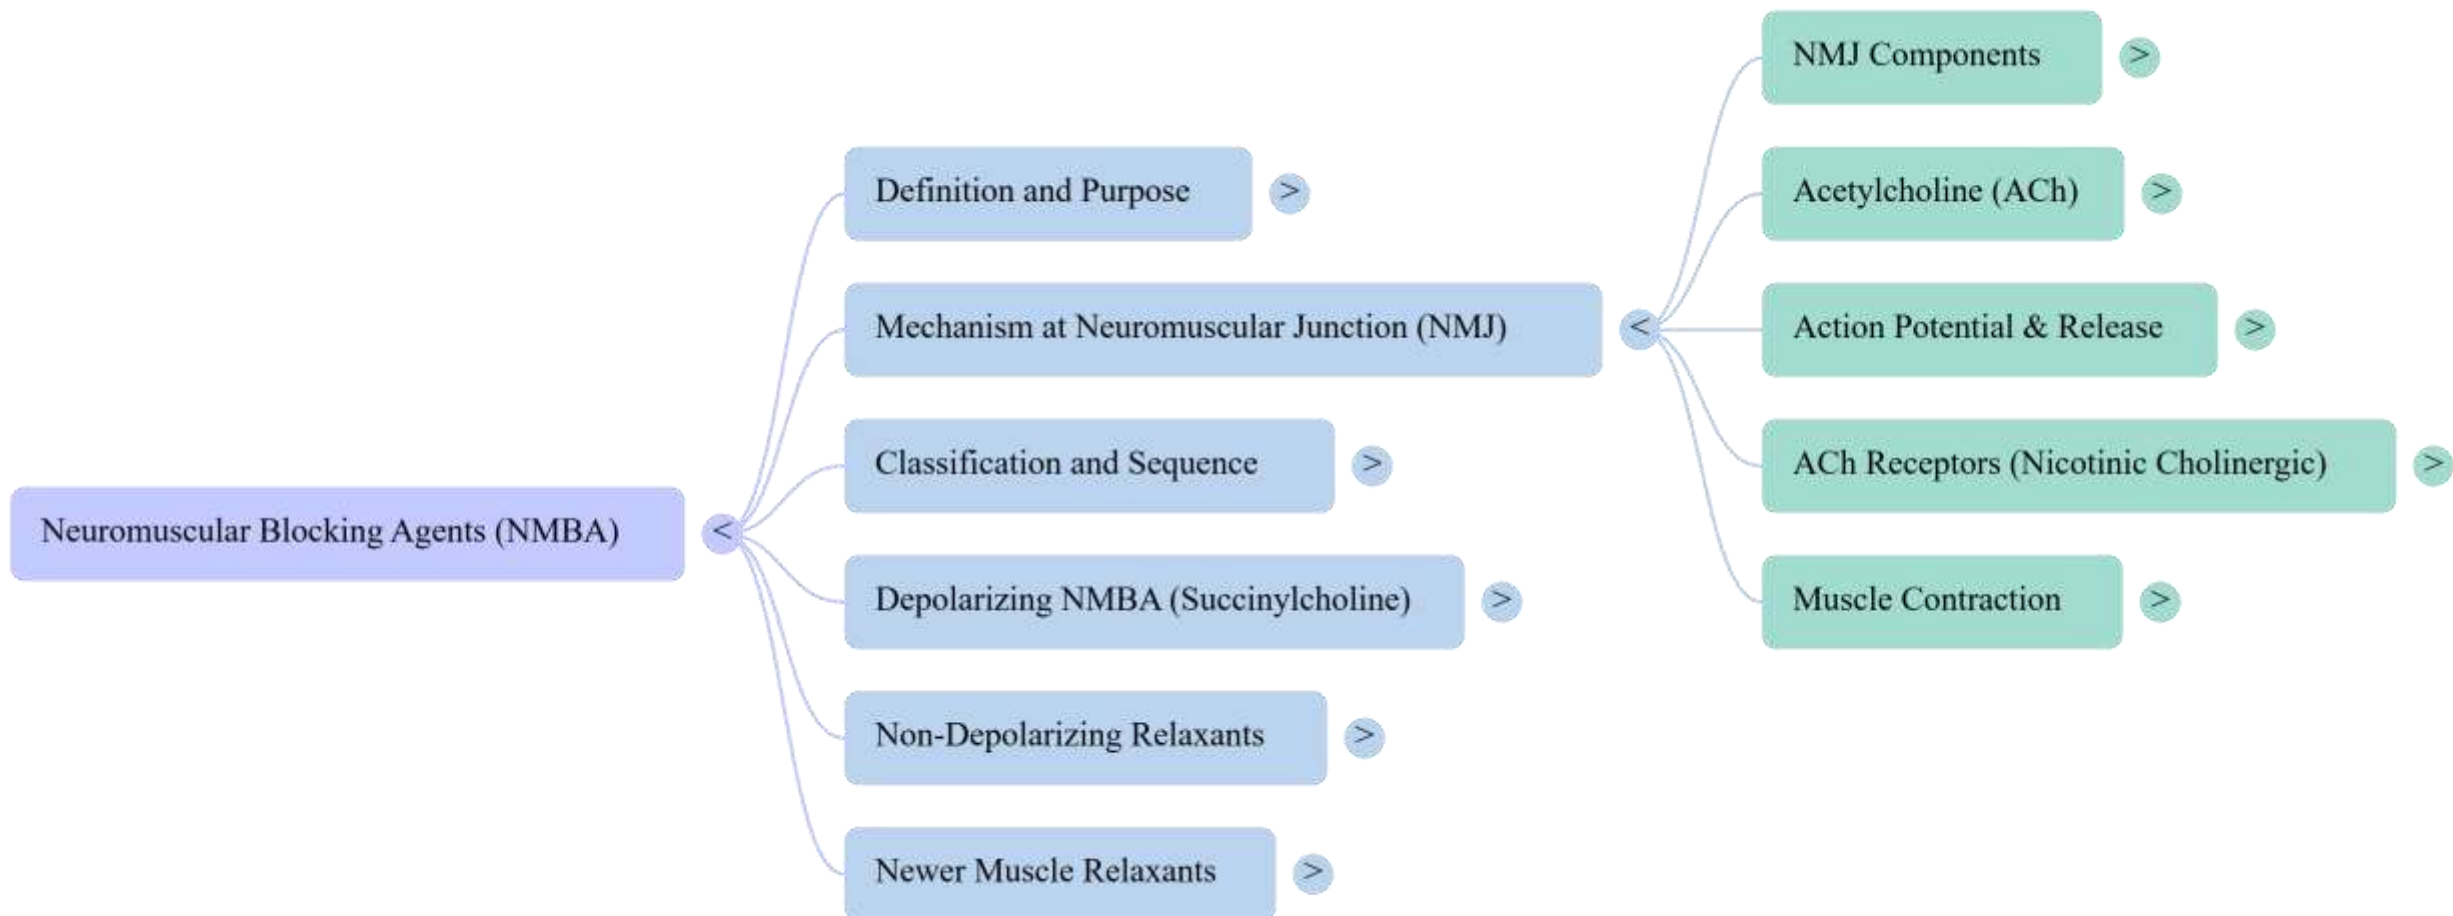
Neuromuscular Blocking Agents (NMBA) <

Definition and Purpose >

Mechanism at Neuromuscular Junction (NMJ) <

NMJ Components >

Acetylcholine (ACh) >

Action Potential & Release >

ACh Receptors (Nicotinic Cholinergic) >

Muscle Contraction >

Classification and Sequence >

Depolarizing NMBA (Succinylcholine) >

Non-Depolarizing Relaxants >

Newer Muscle Relaxants >